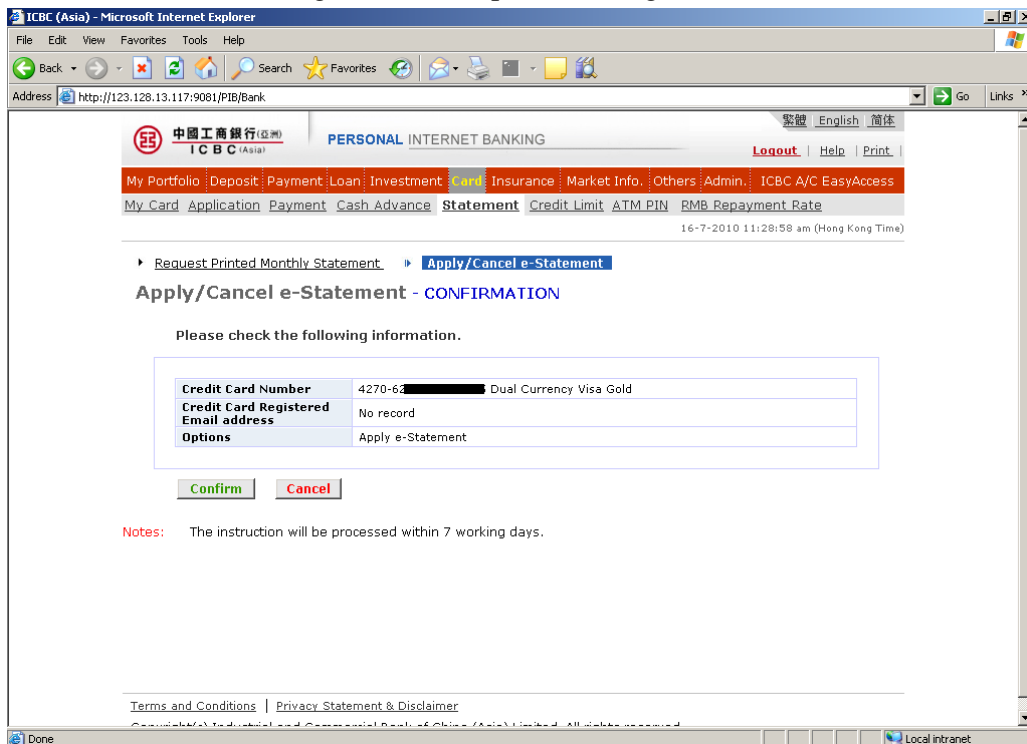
ICBC (Asia) - Microsoft Internet Explorer

File Edit View Favorites Tools Help

Back Search Favorites

Address http://123.128.13.117:9081/PIB/Bank Go Links

中國工商銀行(亞洲) ICBC (Asia)

PERSONAL INTERNET BANKING

繁體 | English | 简体

Logout | Help | Print |

My Portfolio | Deposit | Payment | Loan | Investment | Card | Insurance | Market Info. | Others | Admin. | ICBC A/C EasyAccess

My Card | Application | Payment | Cash Advance | Statement | Credit Limit | ATM PIN | RMB Repayment Rate

16-7-2010 11:28:58 am (Hong Kong Time)

Request Printed Monthly Statement | Apply/Cancel e-Statement

Apply/Cancel e-Statement - CONFIRMATION

Please check the following information.

| Credit Card Number | 4270-62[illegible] Dual Currency Visa Gold |
|---|---|
| Credit Card Registered Email address | No record |
| Options | Apply e-Statement |

Confirm | Cancel

Notes: The instruction will be processed within 7 working days.

Terms and Conditions | Privacy Statement & Disclaimer

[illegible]

Done | Local intranet